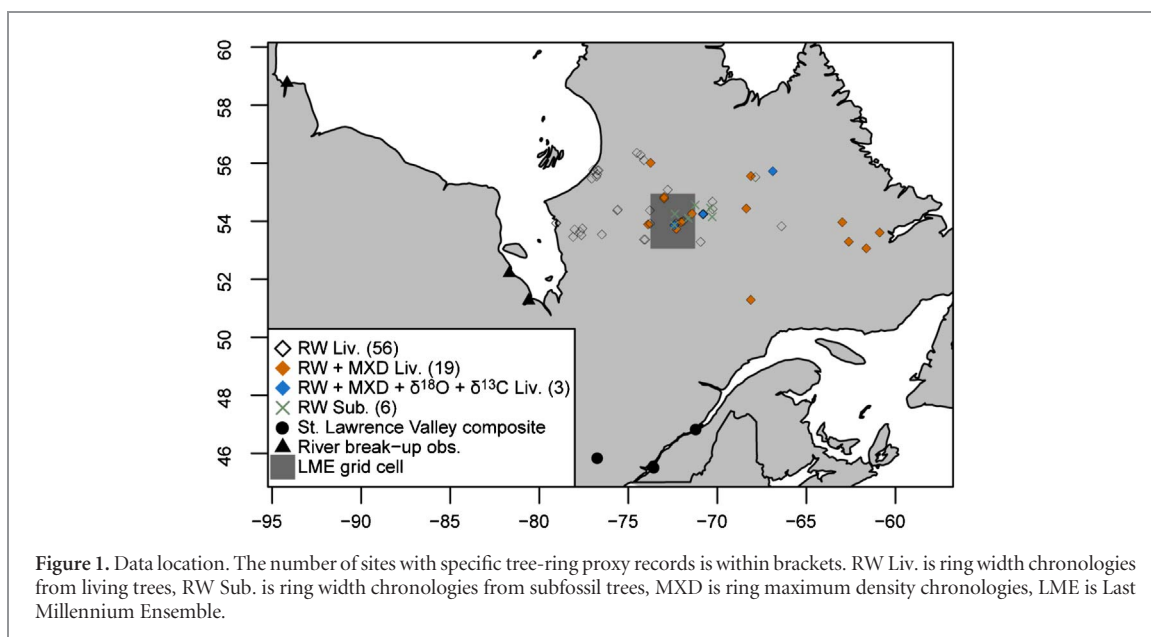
60
58
56
54
52
50
48
46

◇ RW Liv. (56)
◆ RW + MXD Liv. (19)
◆ RW + MXD + $\delta^{18}O$ + $\delta^{13}C$ Liv. (3)
× RW Sub. (6)
● St. Lawrence Valley composite
▲ River break-up obs.
■ LME grid cell

−95 −90 −85 −80 −75 −70 −65 −60

**Figure 1.** Data location. The number of sites with specific tree-ring proxy records is within brackets. RW Liv. is ring width chronologies from living trees, RW Sub. is ring width chronologies from subfossil trees, MXD is ring maximum density chronologies, LME is Last Millennium Ensemble.